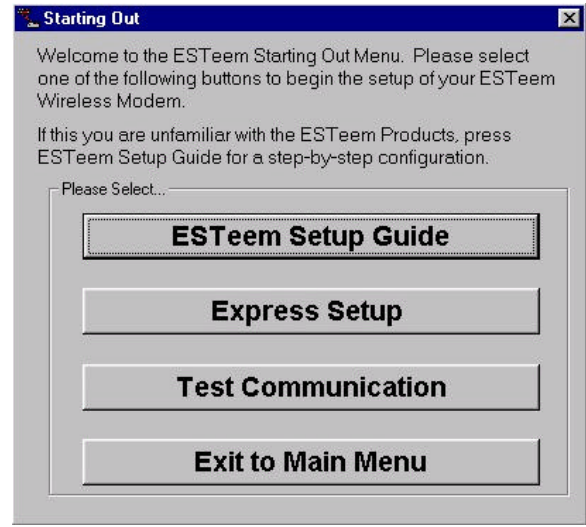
Starting Out

Welcome to the ESTeem Starting Out Menu. Please select one of the following buttons to begin the setup of your ESTeem Wireless Modem.

If this you are unfamiliar with the ESTeem Products, press ESTeem Setup Guide for a step-by-step configuration.

Please Select...

ESTeem Setup Guide

Express Setup

Test Communication

Exit to Main Menu